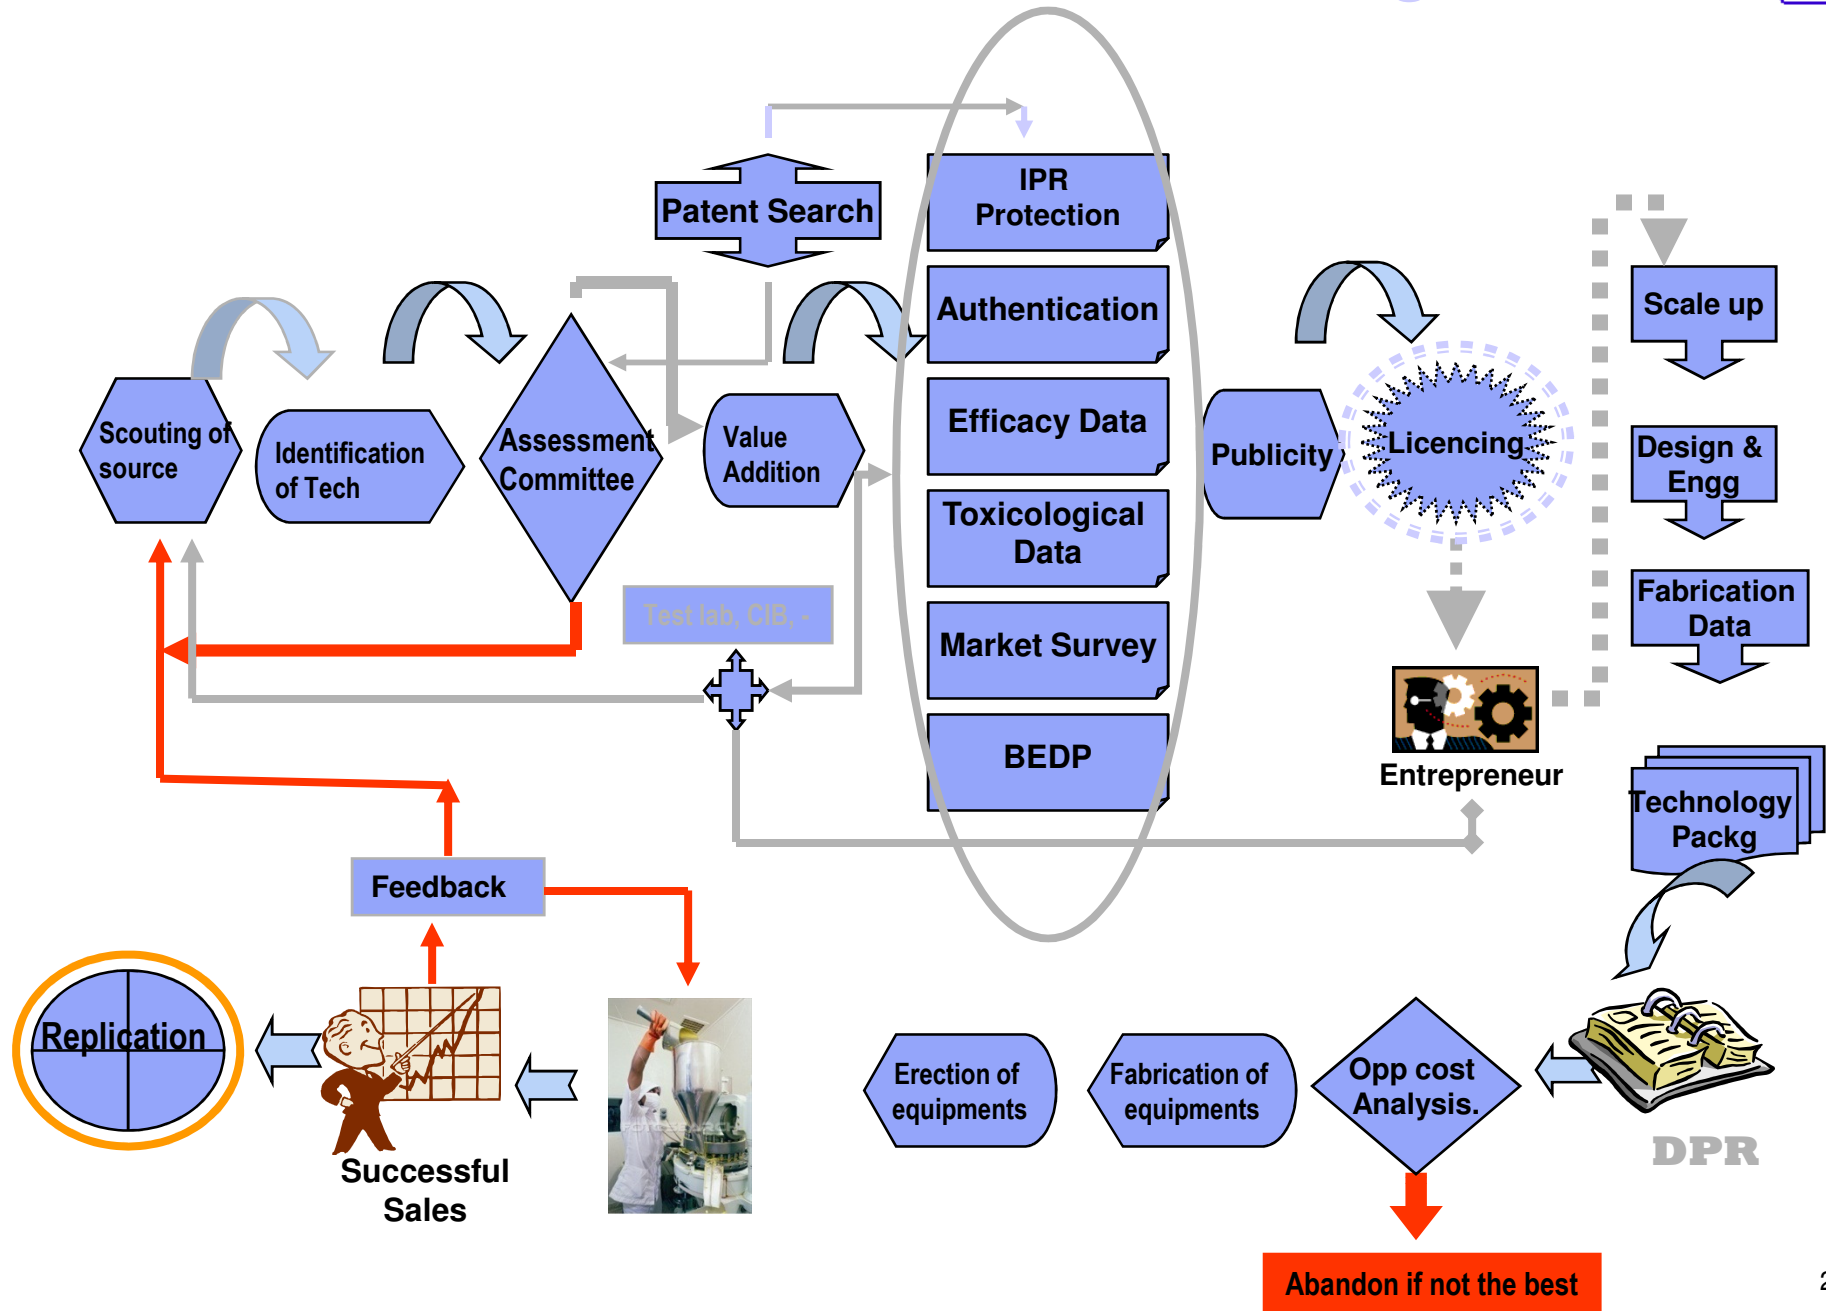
Patent Search

IPR Protection

Authentication

Efficacy Data

Toxicological Data

Market Survey

BEDP

Scouting of source

Identification of Tech

Assessment Committee

Value Addition

Test lab, CIB, -

Publicity

Licencing

Entrepreneur

Scale up

Design & Engg

Fabrication Data

Technology Packg

DPR

Feedback

Replication

Successful Sales

Erection of equipments

Fabrication of equipments

Opp cost Analysis.

Abandon if not the best